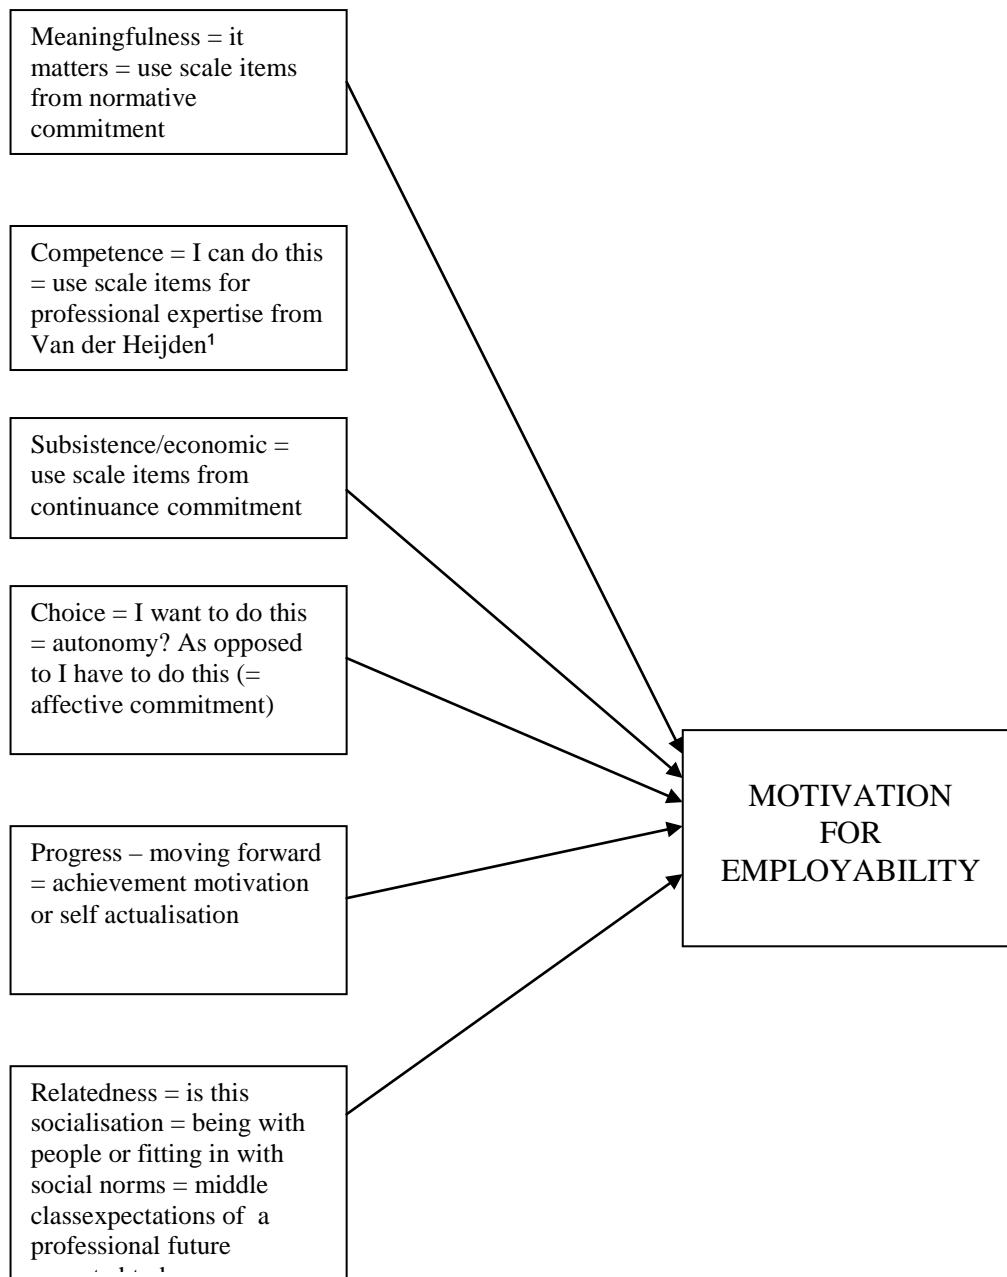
Meaningfulness = it matters = use scale items from normative commitment

Competence = I can do this = use scale items for professional expertise from Van der Heijden¹

Subsistence/economic = use scale items from continuance commitment

Choice = I want to do this = autonomy? As opposed to I have to do this (= affective commitment)

Progress – moving forward = achievement motivation or self actualisation

Relatedness = is this socialisation = being with people or fitting in with social norms = middle classexpectations of a professional future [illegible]

MOTIVATION FOR EMPLOYABILITY